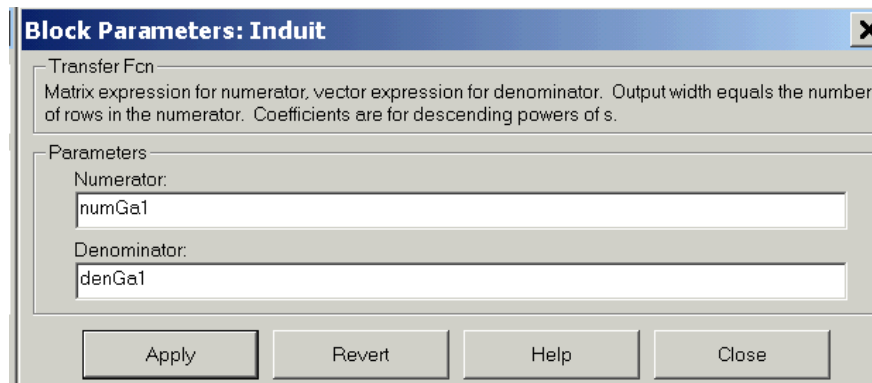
Block Parameters: Induit

Transfer Fcn

Matrix expression for numerator, vector expression for denominator. Output width equals the number of rows in the numerator. Coefficients are for descending powers of s.

Parameters

Numerator:

numGa1

Denominator:

denGa1

Apply

Revert

Help

Close